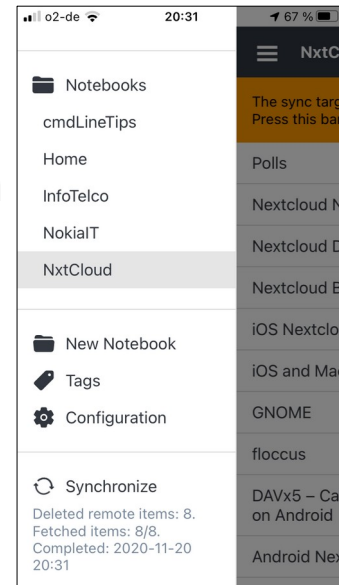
o2-de
20:31
67 %

Notebooks
cmdLineTips
Home
InfoTelco
NokiaIT
NxtCloud

New Notebook
Tags
Configuration

Synchronize
Deleted remote items: 8.
Fetched items: 8/8.
Completed: 2020-11-20 20:31

NxtC

The sync targ
Press this ba

Polls
Nextcloud N
Nextcloud D
Nextcloud E
iOS Nextclo
iOS and Ma
GNOME
floccus
DAVx5 – Ca
on Android
Android Ne